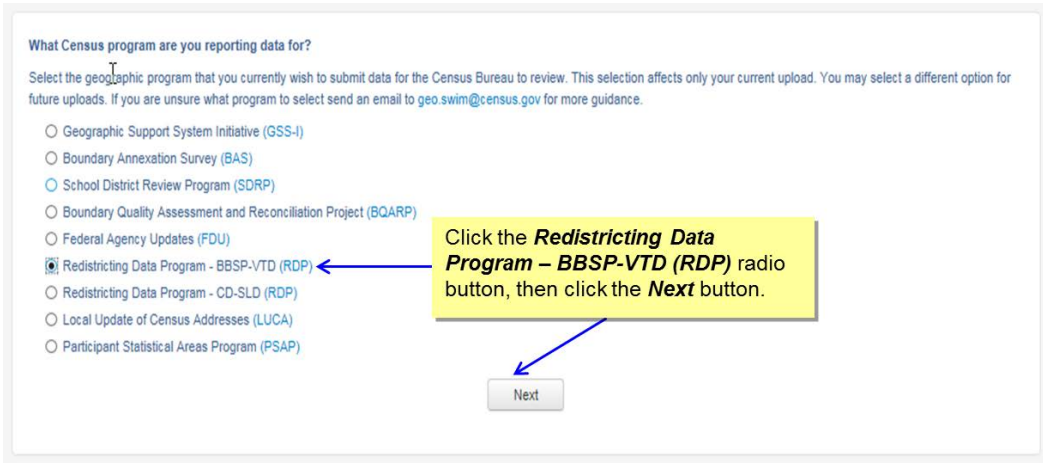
What Census program are you reporting data for?

Select the geographic program that you currently wish to submit data for the Census Bureau to review. This selection affects only your current upload. You may select a different option for future uploads. If you are unsure what program to select send an email to geo.swim@census.gov for more guidance.

Geographic Support System Initiative (GSS-I)
Boundary Annexation Survey (BAS)
School District Review Program (SDRP)
Boundary Quality Assessment and Reconciliation Project (BQARP)
Federal Agency Updates (FDU)
Redistricting Data Program - BBSP-VTD (RDP)
Redistricting Data Program - CD-SLD (RDP)
Local Update of Census Addresses (LUCA)
Participant Statistical Areas Program (PSAP)

Click the Redistricting Data Program – BBSP-VTD (RDP) radio button, then click the Next button.

Next